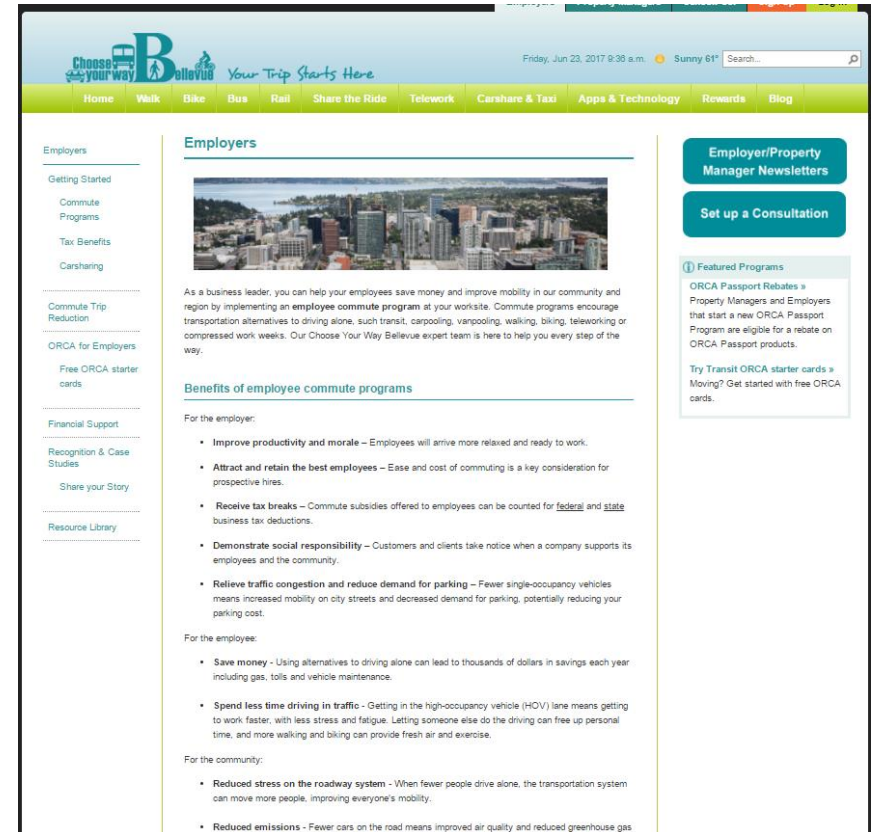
Choose your way Bellevue Your Trip Starts Here

Friday, Jun 23, 2017 9:36 a.m. Sunny 61° Search...

Home Walk Bike Bus Rail Share the Ride Telework Carshare & Taxi Apps & Technology Rewards Blog

Employers
Getting Started
Commute Programs
Tax Benefits
Carsharing
Commute Trip Reduction
ORCA for Employers
Free ORCA starter cards
Financial Support
Recognition & Case Studies
Share your Story
Resource Library

Employers

As a business leader, you can help your employees save money and improve mobility in our community and region by implementing an **employee commute program** at your worksite. Commute programs encourage transportation alternatives to driving alone, such transit, carpooling, vanpooling, walking, biking, teleworking or compressed work weeks. Our Choose Your Way Bellevue expert team is here to help you every step of the way.

Benefits of employee commute programs

For the employer:

- **Improve productivity and morale –** Employees will arrive more relaxed and ready to work.
- **Attract and retain the best employees –** Ease and cost of commuting is a key consideration for prospective hires.
- **Receive tax breaks –** Commute subsidies offered to employees can be counted for federal and state business tax deductions.
- **Demonstrate social responsibility –** Customers and clients take notice when a company supports its employees and the community.
- **Relieve traffic congestion and reduce demand for parking –** Fewer single-occupancy vehicles means increased mobility on city streets and decreased demand for parking, potentially reducing your parking cost.

For the employee:

- **Save money** - Using alternatives to driving alone can lead to thousands of dollars in savings each year including gas, tolls and vehicle maintenance.
- **Spend less time driving in traffic** - Getting in the high-occupancy vehicle (HOV) lane means getting to work faster, with less stress and fatigue. Letting someone else do the driving can free up personal time, and more walking and biking can provide fresh air and exercise.

For the community:

- **Reduced stress on the roadway system** - When fewer people drive alone, the transportation system can move more people, improving everyone's mobility.
- **Reduced emissions** - Fewer cars on the road means improved air quality and reduced greenhouse gas

Employer/Property Manager Newsletters

Set up a Consultation

Featured Programs

ORCA Passport Rebates »
Property Managers and Employers that start a new ORCA Passport Program are eligible for a rebate on ORCA Passport products.

Try Transit ORCA starter cards »
Moving? Get started with free ORCA cards.